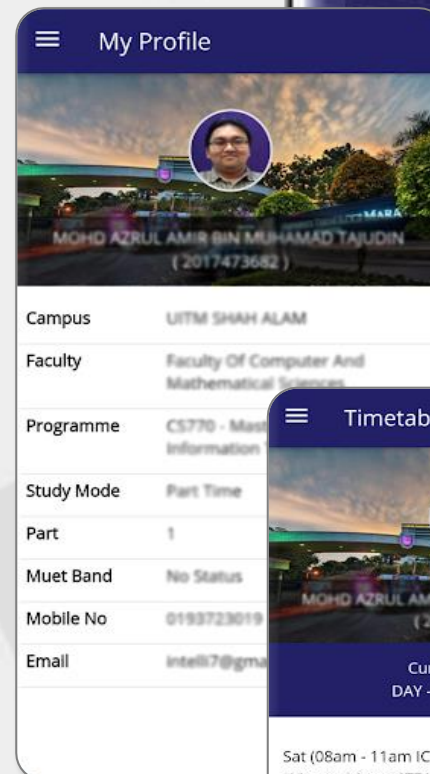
My Profile

MOHD AZRUL AMIR BIN MUHAMAD TAJUDIN
( 2017473682 )

| | |
|---|---|
| Campus | UITM SHAH ALAM |
| Faculty | Faculty Of Computer And Mathematical Sciences |
| Programme | CS770 - Mast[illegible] Information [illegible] |
| Study Mode | Part Time |
| Part | 1 |
| Muet Band | No Status |
| Mobile No | 0193723019 |
| Email | intelli7@gma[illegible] |

Timetab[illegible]

MOHD AZRUL AM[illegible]
(2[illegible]

Cur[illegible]
DAY -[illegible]

Sat (08am - 11am IC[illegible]